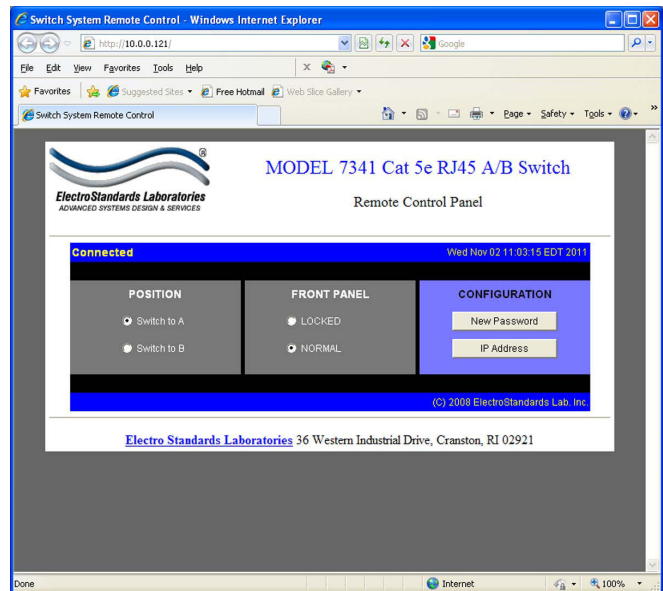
Switch System Remote Control - Windows Internet Explorer

http://10.0.0.121/

Google

File Edit View Favorites Tools Help

Favorites Suggested Sites Free Hotmail Web Slice Gallery

Switch System Remote Control

Page Safety Tools

ElectroStandards Laboratories
ADVANCED SYSTEMS DESIGN & SERVICES

MODEL 7341 Cat 5e RJ45 A/B Switch

Remote Control Panel

Connected

Wed Nov 02 11:03:15 EDT 2011

| POSITION | FRONT PANEL | CONFIGURATION |
|---|---|---|
| Switch to A | LOCKED | New Password |
| Switch to B | NORMAL | IP Address |

(C) 2008 ElectroStandards Lab. Inc.

Electro Standards Laboratories 36 Western Industrial Drive, Cranston, RI 02921

Done

Internet

100%